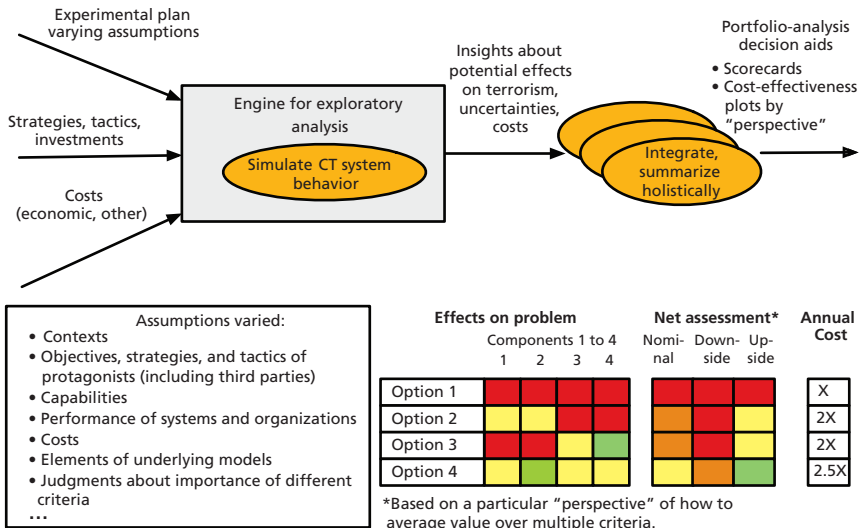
Experimental plan varying assumptions

Strategies, tactics, investments

Costs (economic, other)

Engine for exploratory analysis

Simulate CT system behavior

Insights about potential effects on terrorism, uncertainties, costs

Integrate, summarize holistically

Portfolio-analysis decision aids
• Scorecards
• Cost-effectiveness plots by "perspective"

Assumptions varied:
• Contexts
• Objectives, strategies, and tactics of protagonists (including third parties)
• Capabilities
• Performance of systems and organizations
• Costs
• Elements of underlying models
• Judgments about importance of different criteria
...

Effects on problem

Components 1 to 4

Net assessment*

Annual Cost

| | 1 | 2 | 3 | 4 | Nominal | Downside | Upside | |
|---|---|---|---|---|---|---|---|---|
| Option 1 | | | | | | | | X |
| Option 2 | | | | | | | | 2X |
| Option 3 | | | | | | | | 2X |
| Option 4 | | | | | | | | 2.5X |

*Based on a particular "perspective" of how to average value over multiple criteria.